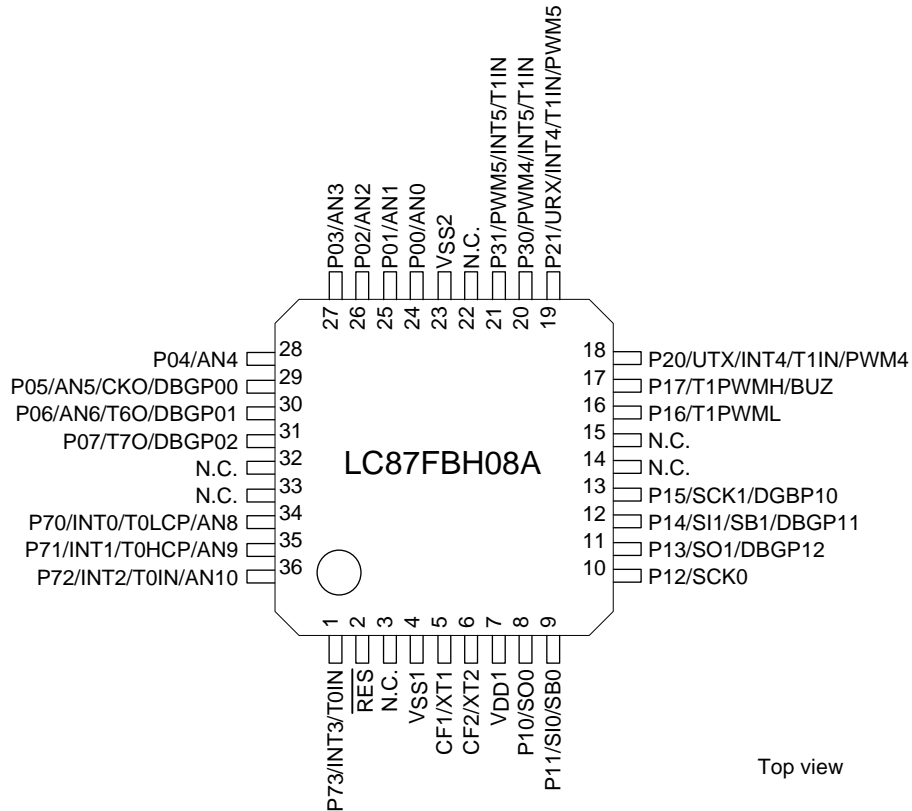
P03/AN3
P02/AN2
P01/AN1
P00/AN0
VSS2
N.C.
P31/PWM5/INT5/T1IN
P30/PWM4/INT5/T1IN
P21/URX/INT4/T1IN/PWM5

27 26 25 24 23 22 21 20 19

P04/AN4 28
P05/AN5/CKO/DBGP00 29
P06/AN6/T6O/DBGP01 30
P07/T7O/DBGP02 31
N.C. 32
N.C. 33
P70/INT0/T0LCP/AN8 34
P71/INT1/T0HCP/AN9 35
P72/INT2/T0IN/AN10 36

LC87FBH08A

18 P20/UTX/INT4/T1IN/PWM4
17 P17/T1PWMH/BUZ
16 P16/T1PWML
15 N.C.
14 N.C.
13 P15/SCK1/DGBP10
12 P14/SI1/SB1/DBGP11
11 P13/SO1/DBGP12
10 P12/SCK0

1 2 3 4 5 6 7 8 9

P73/INT3/T0IN
$\overline{RES}$
N.C.
VSS1
CF1/XT1
CF2/XT2
VDD1
P10/SO0
P11/SI0/SB0

Top view